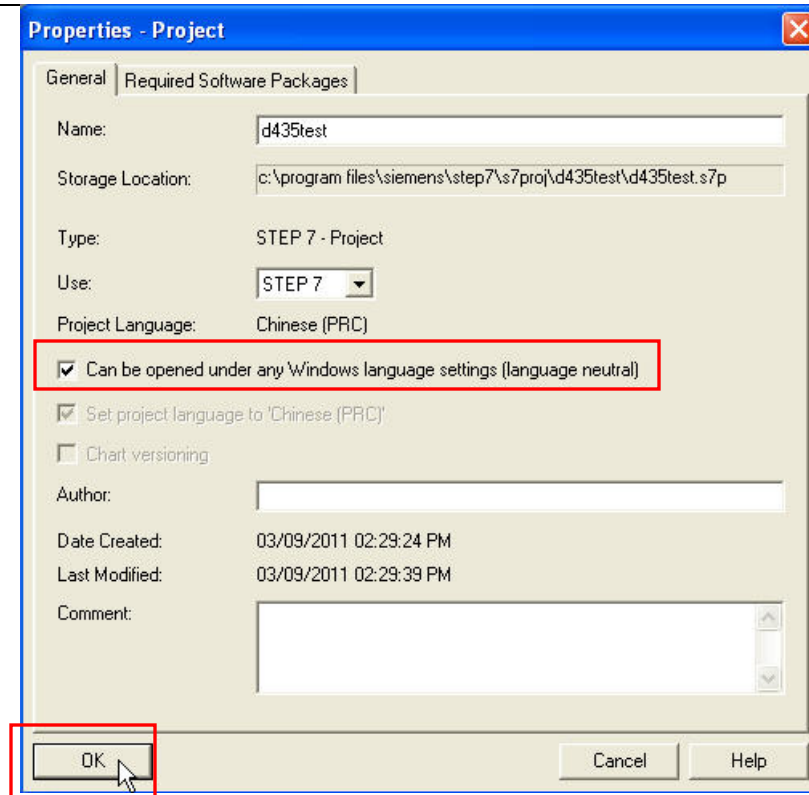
Properties - Project

General | Required Software Packages

Name: d435test

Storage Location: c:\program files\siemens\step7\s7proj\d435test\d435test.s7p

Type: STEP 7 - Project

Use: STEP 7

Project Language: Chinese (PRC)

Can be opened under any Windows language settings (language neutral)

Set project language to 'Chinese (PRC)'

Chart versioning

Author:

Date Created: 03/09/2011 02:29:24 PM

Last Modified: 03/09/2011 02:29:39 PM

Comment:

OK | Cancel | Help